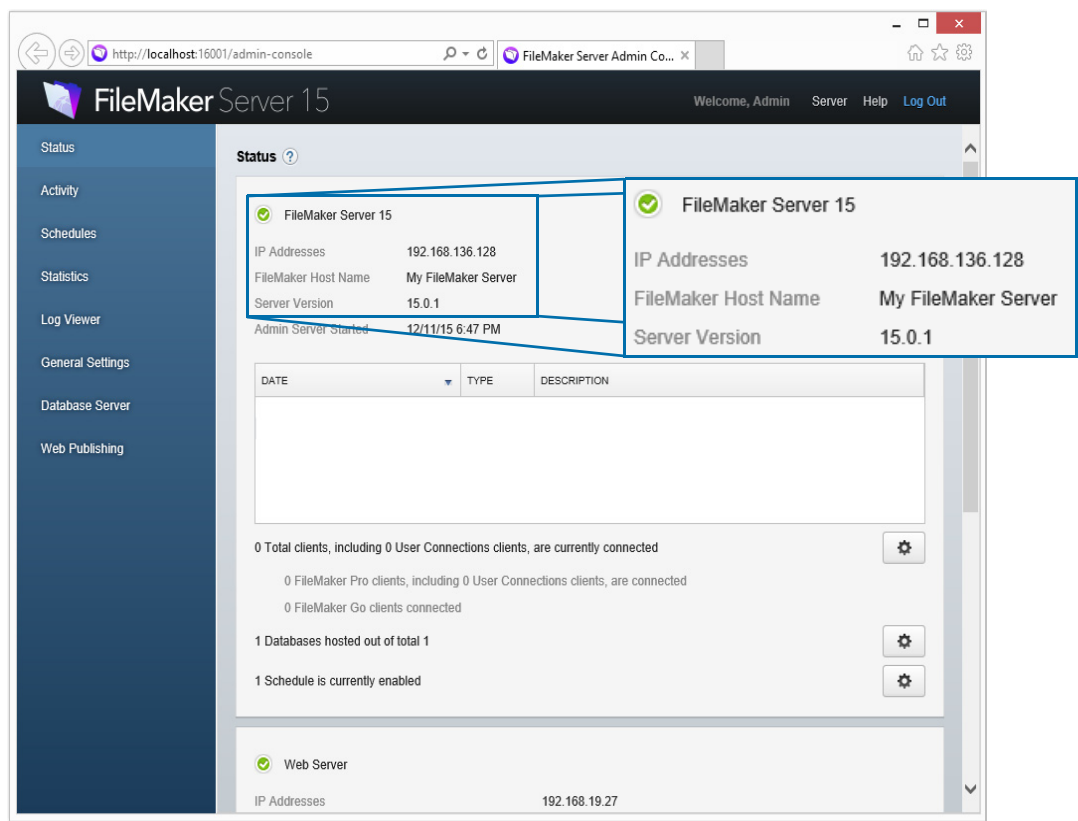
http://localhost:16001/admin-console

FileMaker Server Admin Co...

FileMaker Server 15

Welcome, Admin Server Help Log Out

Status
Activity
Schedules
Statistics
Log Viewer
General Settings
Database Server
Web Publishing

Status ?

FileMaker Server 15

IP Addresses 192.168.136.128
FileMaker Host Name My FileMaker Server
Server Version 15.0.1
Admin Server Started 12/11/15 6:47 PM

FileMaker Server 15

IP Addresses 192.168.136.128
FileMaker Host Name My FileMaker Server
Server Version 15.0.1

| DATE | TYPE | DESCRIPTION |
|---|---|---|

0 Total clients, including 0 User Connections clients, are currently connected

0 FileMaker Pro clients, including 0 User Connections clients, are connected

0 FileMaker Go clients connected

1 Databases hosted out of total 1

1 Schedule is currently enabled

Web Server

IP Addresses 192.168.19.27